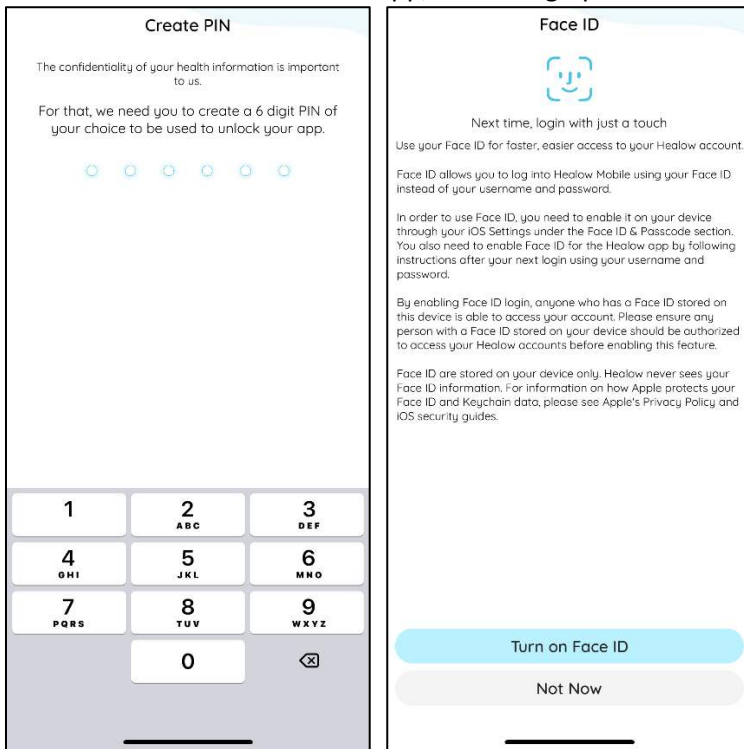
Create PIN

The confidentiality of your health information is important to us.

For that, we need you to create a 6 digit PIN of your choice to be used to unlock your app.

| 1 | 2 ABC | 3 DEF |
|---|---|---|
| 4 GHI | 5 JKL | 6 MNO |
| 7 PQRS | 8 TUV | 9 WXYZ |
| | 0 | |

Face ID

Next time, login with just a touch

Use your Face ID for faster, easier access to your Healow account.

Face ID allows you to log into Healow Mobile using your Face ID instead of your username and password.

In order to use Face ID, you need to enable it on your device through your iOS Settings under the Face ID & Passcode section. You also need to enable Face ID for the Healow app by following instructions after your next login using your username and password.

By enabling Face ID login, anyone who has a Face ID stored on this device is able to access your account. Please ensure any person with a Face ID stored on your device should be authorized to access your Healow accounts before enabling this feature.

Face ID are stored on your device only. Healow never sees your Face ID information. For information on how Apple protects your Face ID and Keychain data, please see Apple's Privacy Policy and iOS security guides.

Turn on Face ID

Not Now